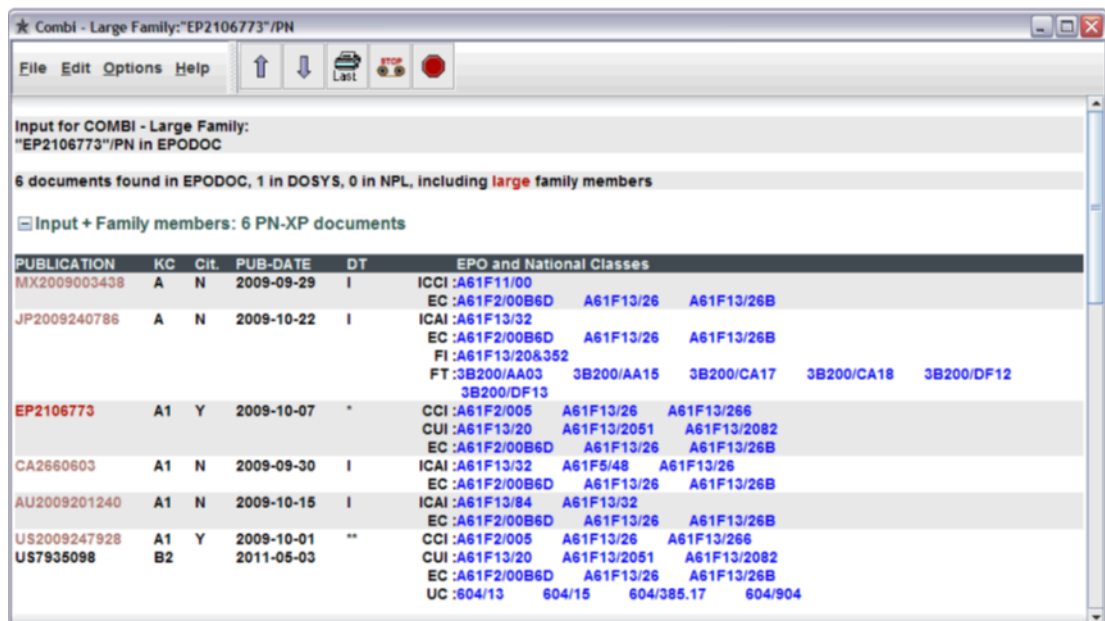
Combi - Large Family:"EP2106773"/PN

File Edit Options Help

Last

STOP

Input for COMBI - Large Family:
"EP2106773"/PN in EPODOC

6 documents found in EPODOC, 1 in DOSYS, 0 in NPL, including large family members

Input + Family members: 6 PN-XP documents

| PUBLICATION | KC | Cit. | PUB-DATE | DT | EPO and National Classes |
|---|---|---|---|---|---|
| MX2009003438 | A | N | 2009-09-29 | I | ICCI :A61F11/00<br>EC :A61F2/00B6D A61F13/26 A61F13/26B |
| JP2009240786 | A | N | 2009-10-22 | I | ICAI :A61F13/32<br>EC :A61F2/00B6D A61F13/26 A61F13/26B<br>FI :A61F13/20&352<br>FT :3B200/AA03 3B200/AA15 3B200/CA17 3B200/CA18 3B200/DF12 3B200/DF13 |
| EP2106773 | A1 | Y | 2009-10-07 | * | CCI :A61F2/005 A61F13/26 A61F13/266<br>CUI :A61F13/20 A61F13/2051 A61F13/2082<br>EC :A61F2/00B6D A61F13/26 A61F13/26B |
| CA2660603 | A1 | N | 2009-09-30 | I | ICAI :A61F13/32 A61F5/48 A61F13/26<br>EC :A61F2/00B6D A61F13/26 A61F13/26B |
| AU2009201240 | A1 | N | 2009-10-15 | I | ICAI :A61F13/84 A61F13/32<br>EC :A61F2/00B6D A61F13/26 A61F13/26B |
| US2009247928<br>US7935098 | A1<br>B2 | Y | 2009-10-01<br>2011-05-03 | ** | CCI :A61F2/005 A61F13/26 A61F13/266<br>CUI :A61F13/20 A61F13/2051 A61F13/2082<br>EC :A61F2/00B6D A61F13/26 A61F13/26B<br>UC :604/13 604/15 604/385.17 604/904 |